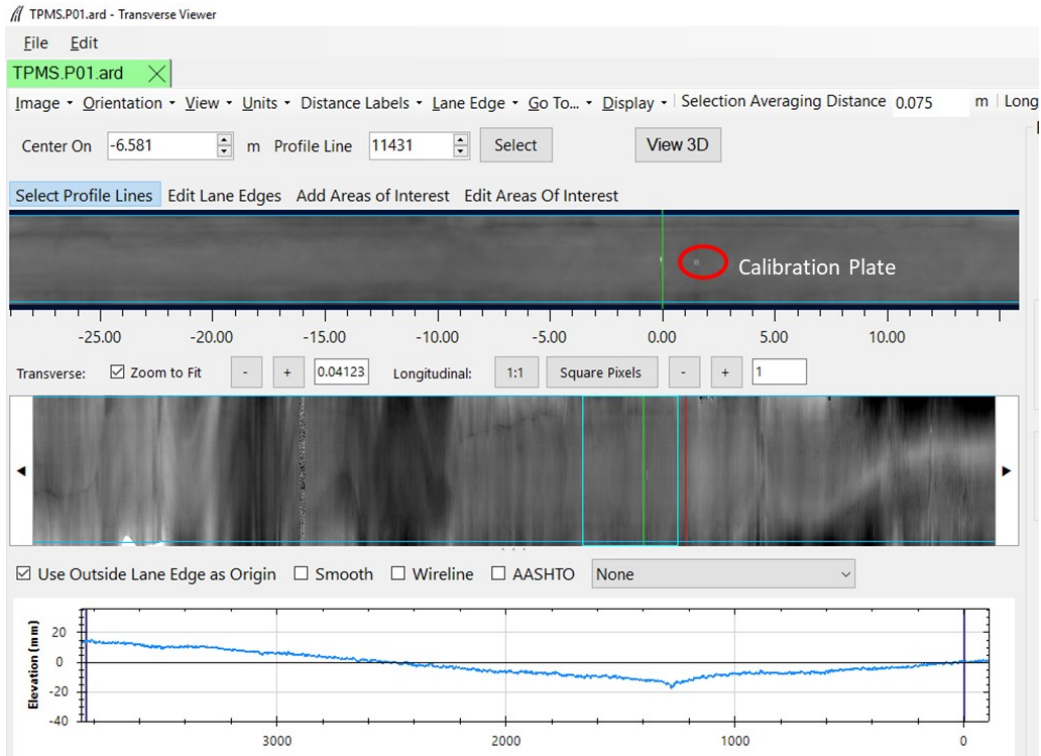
TPMS.P01.ard - Transverse Viewer

File Edit

TPMS.P01.ard

Image ▾ Orientation ▾ View ▾ Units ▾ Distance Labels ▾ Lane Edge ▾ Go To... ▾ Display ▾ Selection Averaging Distance 0.075 m Long

Center On -6.581 m Profile Line 11431 Select View 3D

Select Profile Lines Edit Lane Edges Add Areas of Interest Edit Areas Of Interest

Calibration Plate

-25.00 -20.00 -15.00 -10.00 -5.00 0.00 5.00 10.00

Transverse: ☑ Zoom to Fit - + 0.04123 Longitudinal: 1:1 Square Pixels - + 1

☑ Use Outside Lane Edge as Origin ☐ Smooth ☐ Wireline ☐ AASHTO None

Elevation (mm)

20
0
-20
-40

3000 2000 1000 0